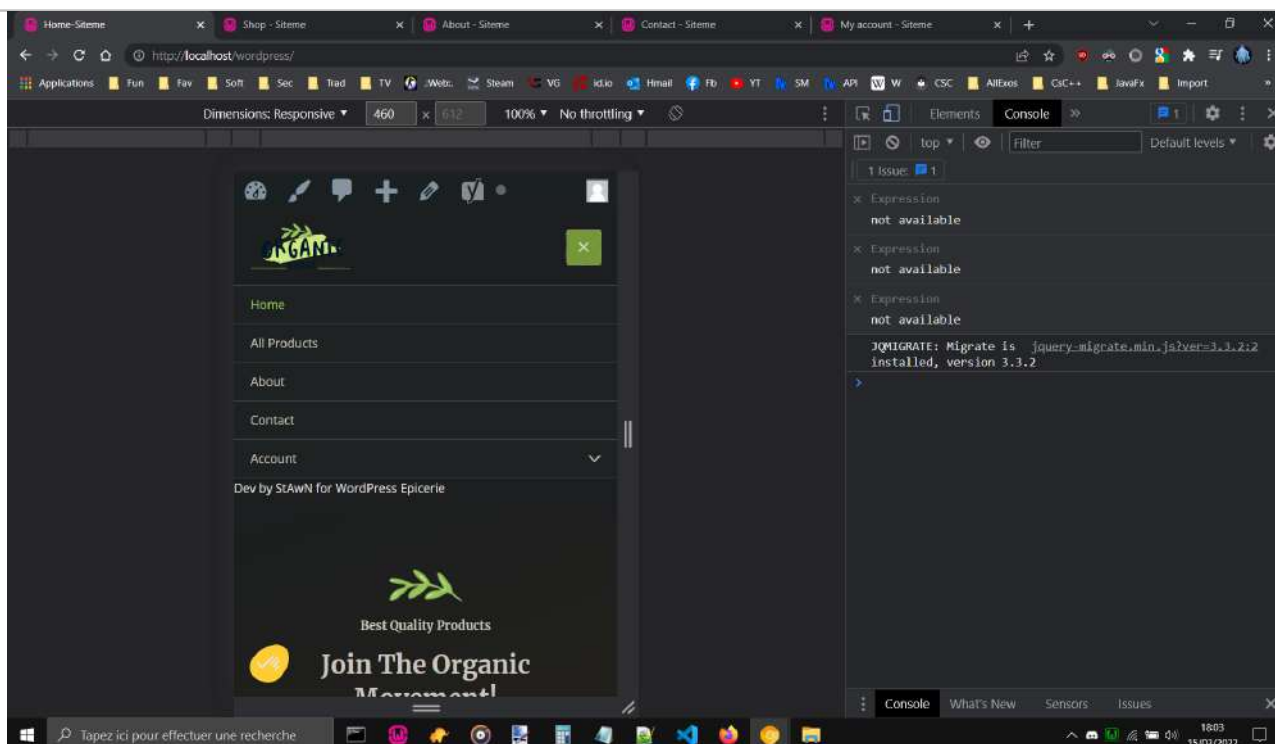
Home-Siteme × Shop - Siteme × About - Siteme × Contact - Siteme × My account - Siteme × +

http://localhost/wordpress/

Applications Fun Fav Soft Sec Trad TV .Webs Steam VG id.io Hmail Fb YT SM API W CSC AllExos CsC++ JavaFx Import

Dimensions: Responsive ▾ 460 x 612 100% ▾ No throttling ▾

Elements Console »

top ▾ Filter Default levels ▾

1 Issue: 1

× Expression
not available

× Expression
not available

× Expression
not available

JQMIGRATE: Migrate is installed, version 3.3.2 jquery-migrate.min.js?ver=3.3.2:2

ORGANIC

×

Home

All Products

About

Contact

Account

Dev by StAwN for WordPress Epicerie

Best Quality Products

Join The Organic Movement!

Console What's New Sensors Issues

Tapez ici pour effectuer une recherche

18:03
15/03/2022